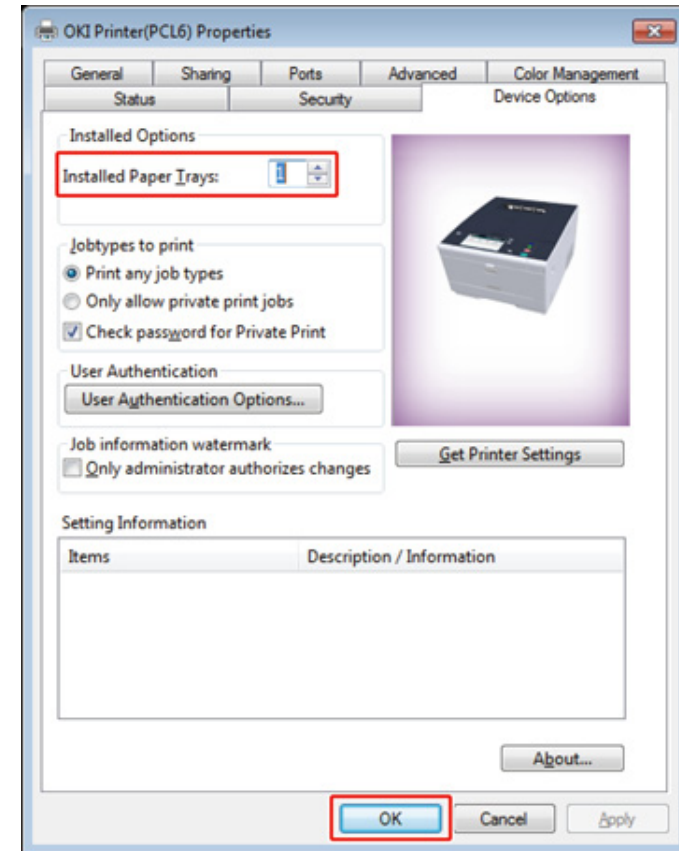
OKI Printer(PCL6) Properties

General | Sharing | Ports | Advanced | Color Management
Status | Security | Device Options

Installed Options
Installed Paper Trays: 1

Jobtypes to print
Print any job types
Only allow private print jobs
Check password for Private Print

User Authentication
User Authentication Options...

Job information watermark
Only administrator authorizes changes

Get Printer Settings

Setting Information

| Items | Description / Information |
|---|---|

About...

OK | Cancel | Apply